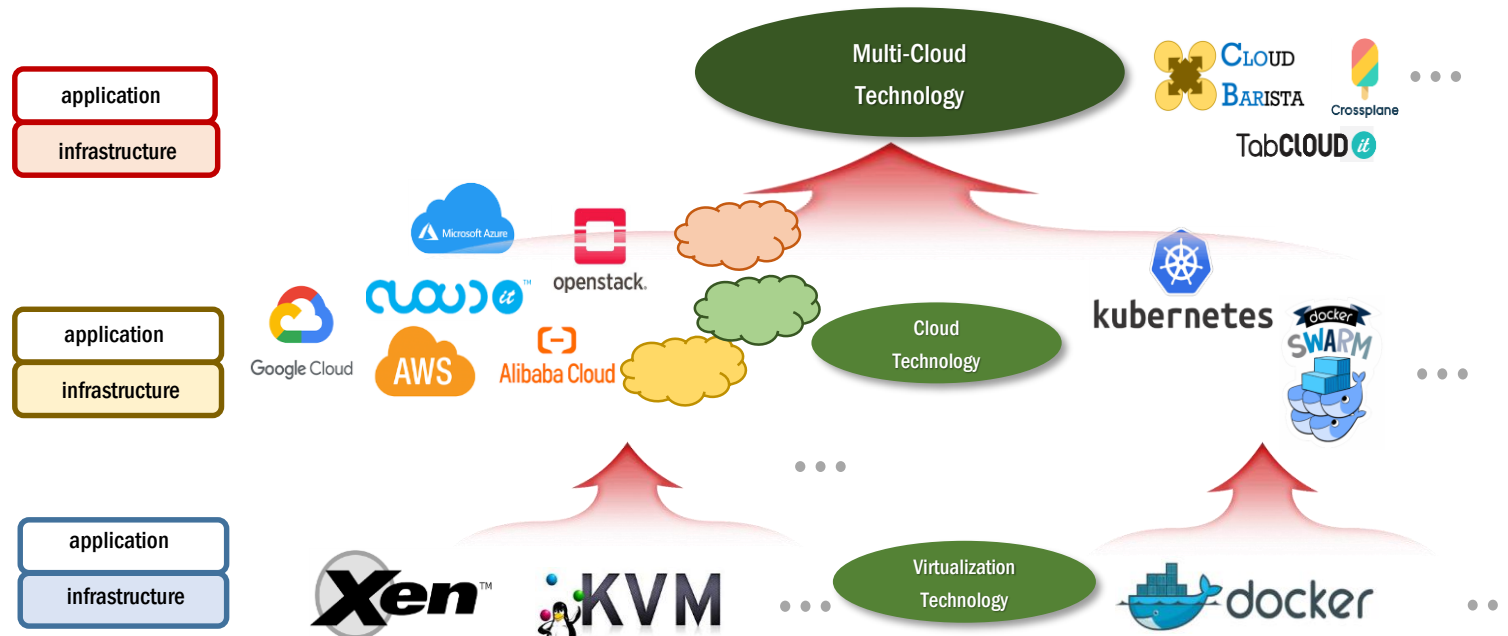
application
infrastructure

Multi-Cloud Technology

CLOUD BARISTA
Crossplane
TabCLOUD it
• • •

Microsoft Azure
openstack.
cloud it™
Google Cloud
AWS
Alibaba Cloud

application
infrastructure

Cloud Technology

kubernetes
docker SWARM
• • •

• • •

application
infrastructure

Xen™
KVM
• • •
Virtualization Technology
docker
• •